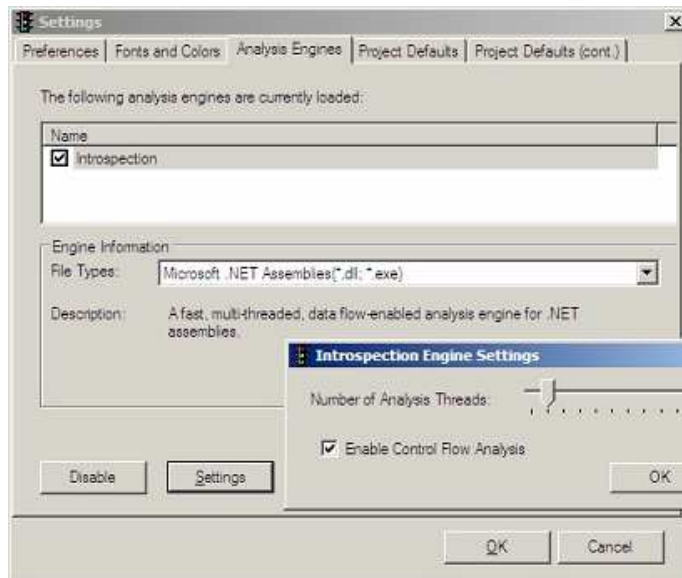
Settings

Preferences | Fonts and Colors | Analysis Engines | Project Defaults | Project Defaults (cont.)

The following analysis engines are currently loaded:

Name

Introspection

Engine Information

File Types: Microsoft .NET Assemblies(*.dll; *.exe)

Description: A fast, multi-threaded, data flow-enabled analysis engine for .NET assemblies.

Introspection Engine Settings

Number of Analysis Threads:

Enable Control Flow Analysis

OK

Disable

Settings

OK

Cancel